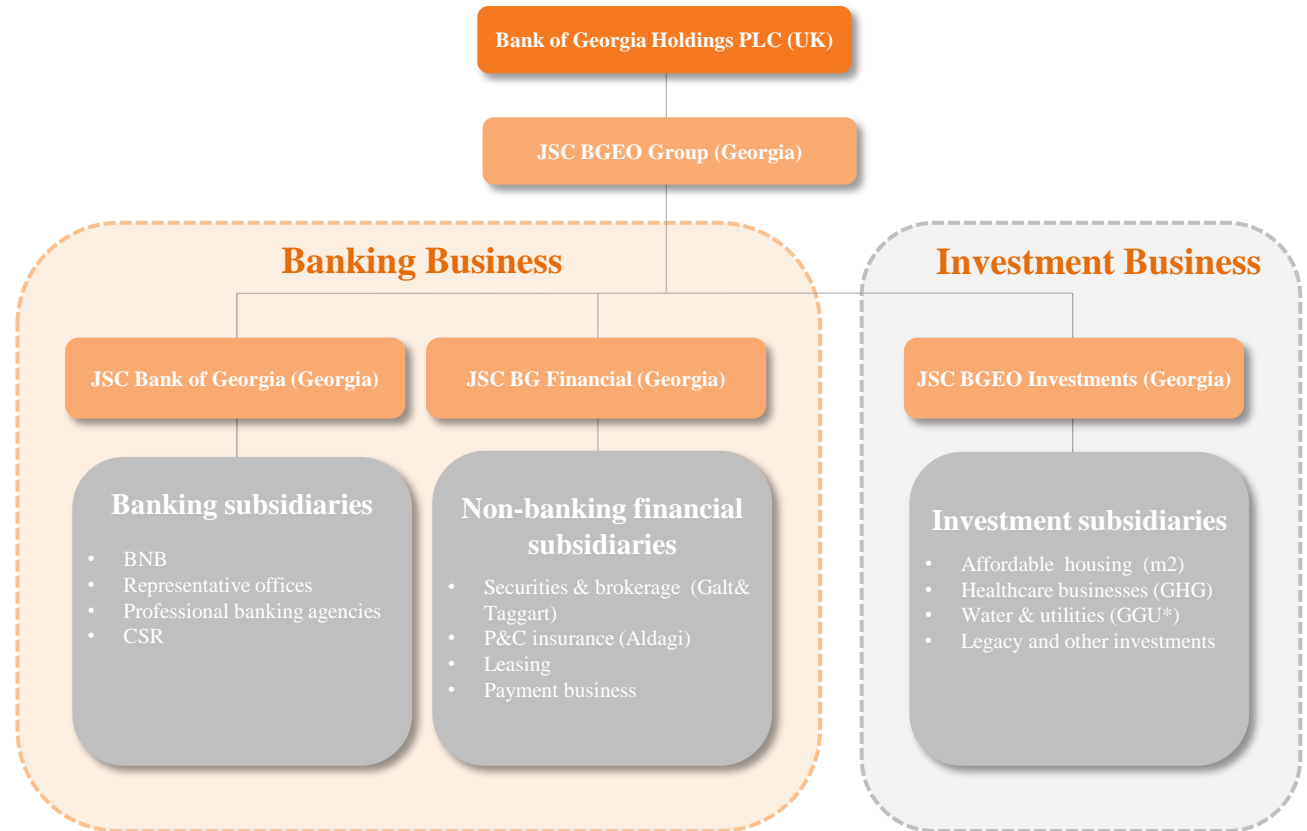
Bank of Georgia Holdings PLC (UK)

JSC BGEO Group (Georgia)

Banking Business

Investment Business

JSC Bank of Georgia (Georgia)

JSC BG Financial (Georgia)

JSC BGEO Investments (Georgia)

Banking subsidiaries

- BNB
- Representative offices
- Professional banking agencies
- CSR

Non-banking financial subsidiaries

- Securities & brokerage (Galt& Taggart)
- P&C insurance (Aldagi)
- Leasing
- Payment business

Investment subsidiaries

- Affordable housing (m2)
- Healthcare businesses (GHG)
- Water & utilities (GGU*)
- Legacy and other investments